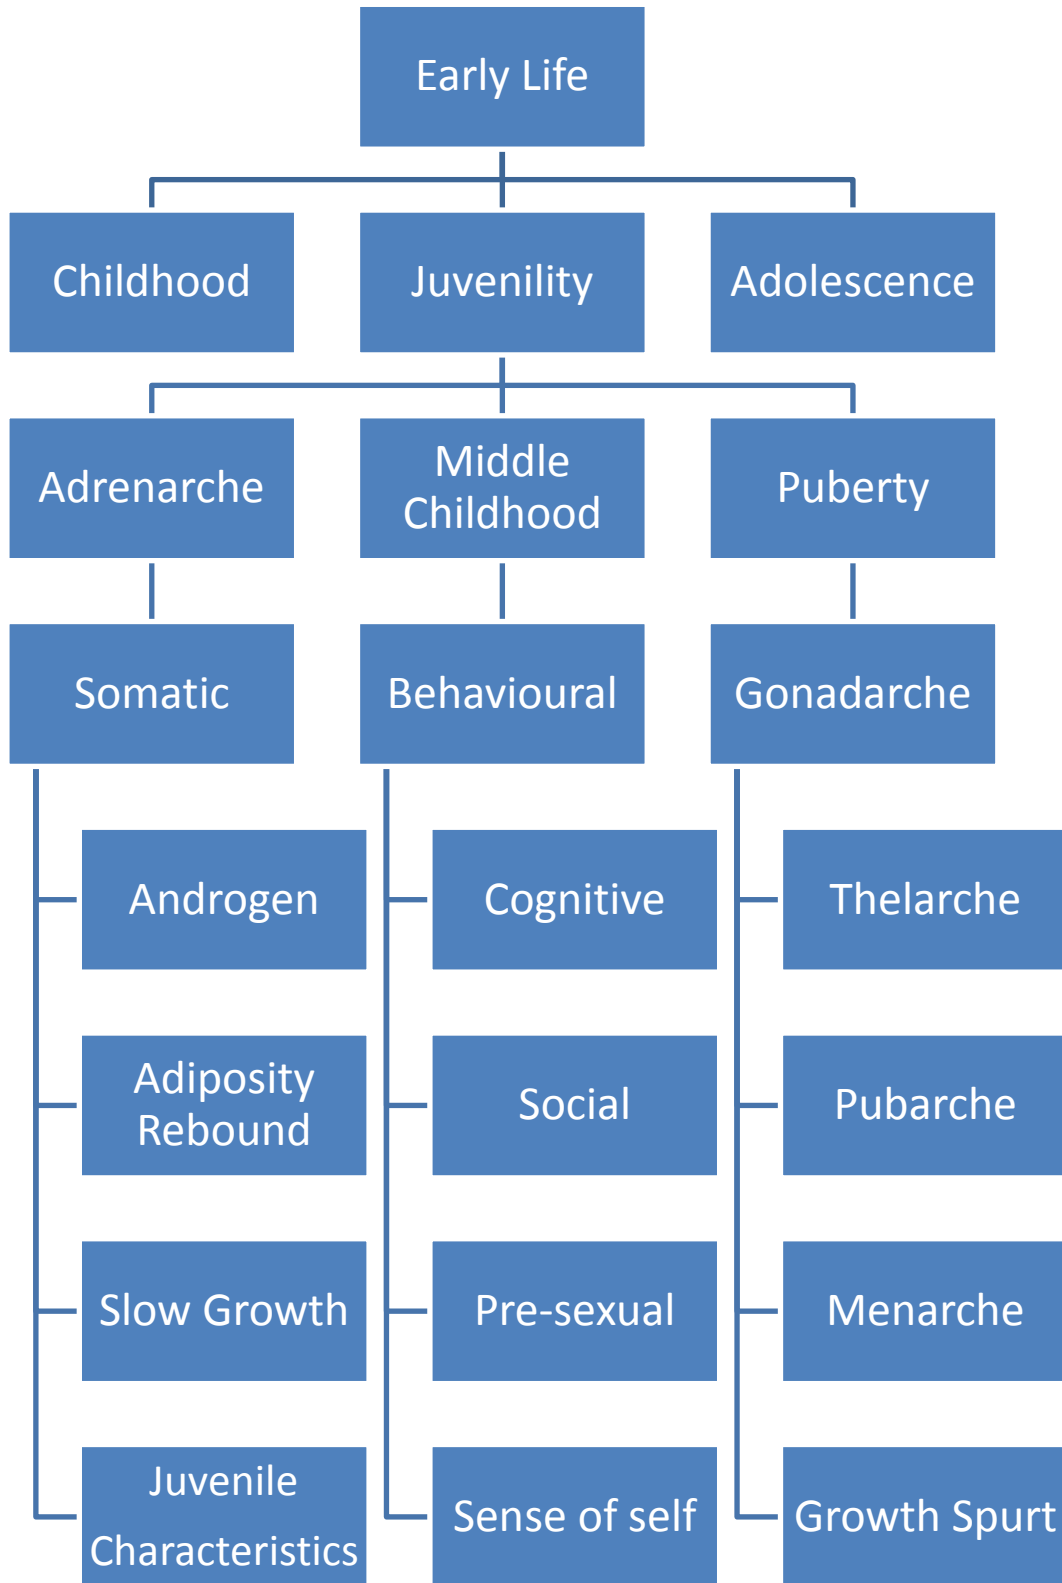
Early Life

Childhood

Juvenility

Adolescence

Adrenarche

Middle Childhood

Puberty

Somatic

Behavioural

Gonadarche

Androgen

Adiposity Rebound

Slow Growth

Juvenile Characteristics

Cognitive

Social

Pre-sexual

Sense of self

Thelarche

Pubarche

Menarche

Growth Spurt